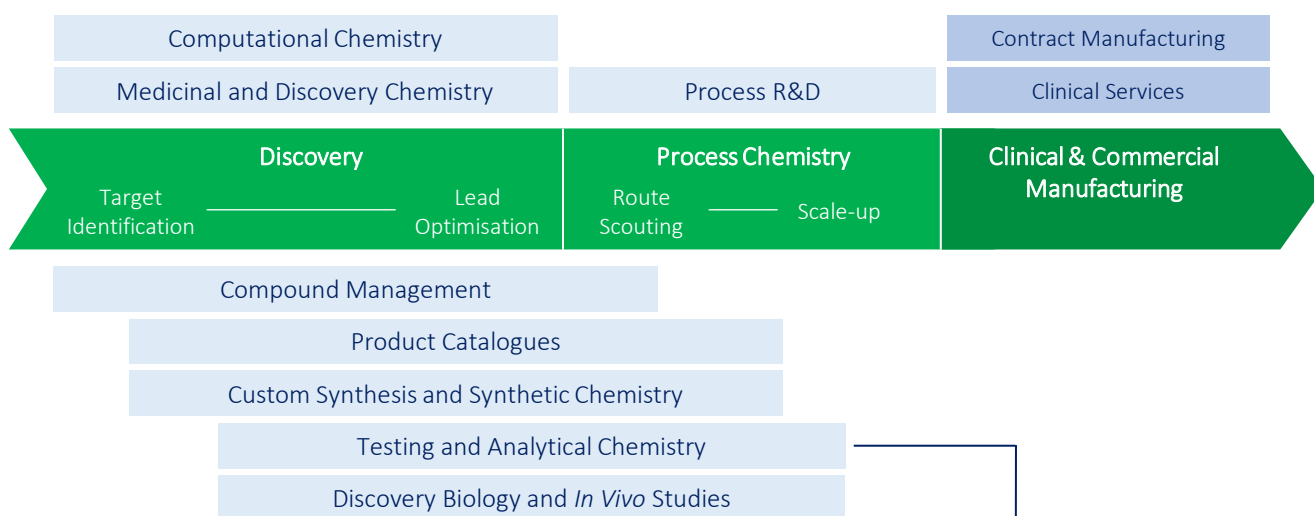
Computational Chemistry

Contract Manufacturing

Medicinal and Discovery Chemistry

Process R&D

Clinical Services

Discovery

Target Identification

Lead Optimisation

Process Chemistry

Route Scouting

Scale-up

Clinical & Commercial Manufacturing

Compound Management

Product Catalogues

Custom Synthesis and Synthetic Chemistry

Testing and Analytical Chemistry

Discovery Biology and In Vivo Studies